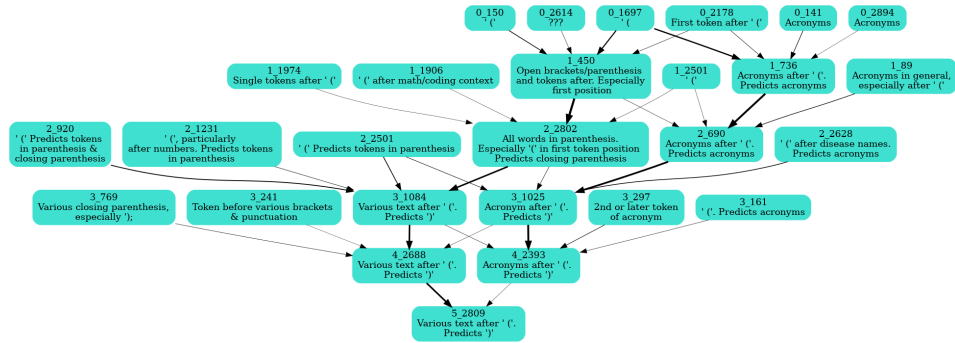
0_150
¬ ('

0_2614
???

0_1697
_' (

0_2178
First token after ' ('

0_141
Acronyms

0_2894
Acronyms

1_1974
Single tokens after ' ('

1_1906
' (' after math/coding context

1_450
Open brackets/parenthesis and tokens after. Especially first position

1_2501
¯ ('

1_736
Acronyms after ' ('. Predicts acronyms

1_89
Acronyms in general, especially after ' ('

2_920
' (' Predicts tokens in parenthesis & closing parenthesis

2_1231
' (', particularly after numbers. Predicts tokens in parenthesis

2_2501
' (' Predicts tokens in parenthesis

2_2802
All words in parenthesis. Especially '(' in first token position Predicts closing parenthesis

2_690
Acronyms after ' ('. Predicts acronyms

2_2628
' (' after disease names. Predicts acronyms

3_769
Various closing parenthesis, especially ');

3_241
Token before various brackets & punctuation

3_1084
Various text after ' ('. Predicts ')'

3_1025
Acronym after ' ('. Predicts ')'

3_297
2nd or later token of acronym

3_161
' ('. Predicts acronyms

4_2688
Various text after ' ('. Predicts ')'

4_2393
Acronyms after ' ('. Predicts ')'

5_2809
Various text after ' ('. Predicts ')'